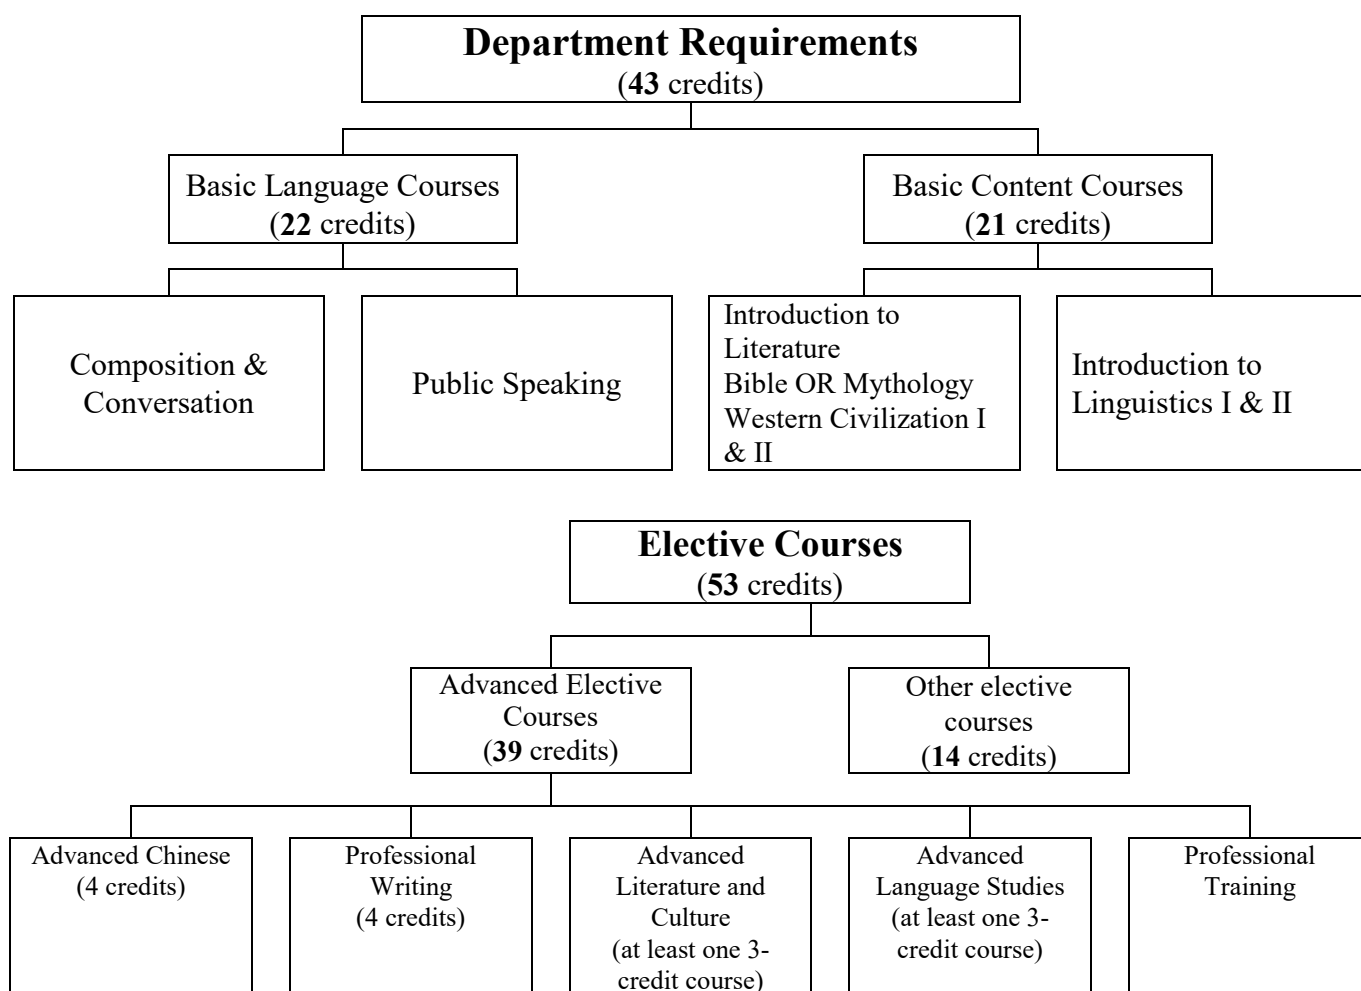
Department Requirements
(43 credits)

Basic Language Courses
(22 credits)

Basic Content Courses
(21 credits)

Composition & Conversation

Public Speaking

Introduction to Literature
Bible OR Mythology
Western Civilization I & II

Introduction to Linguistics I & II

Elective Courses
(53 credits)

Advanced Elective Courses
(39 credits)

Other elective courses
(14 credits)

Advanced Chinese
(4 credits)

Professional Writing
(4 credits)

Advanced Literature and Culture
(at least one 3-credit course)

Advanced Language Studies
(at least one 3-credit course)

Professional Training